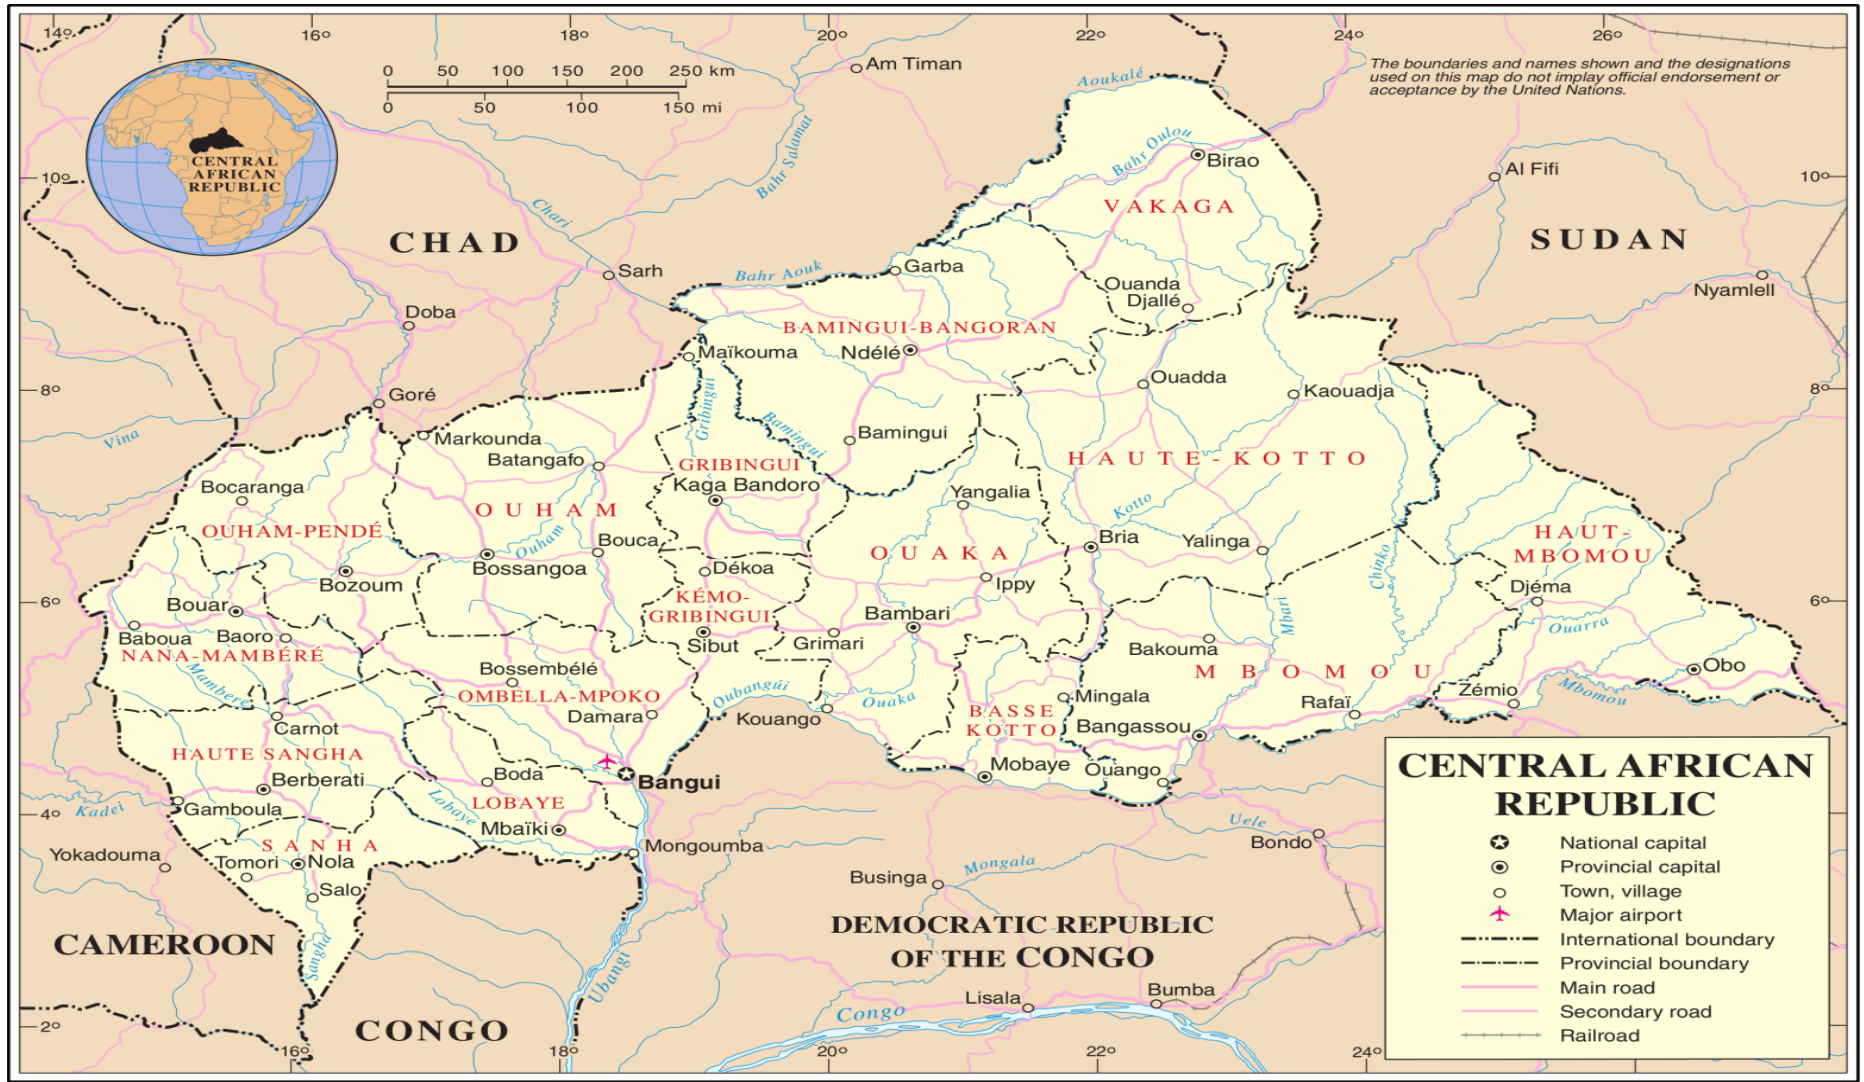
14° 16° 18° 20° 22° 24° 26°

0 50 100 150 200 250 km
0 50 100 150 mi

Am Timan

Aoukalé

The boundaries and names shown and the designations used on this map do not implay official endorsement or acceptance by the United Nations.

CENTRAL AFRICAN REPUBLIC

10° 10°

Bahr Salamat

Bahr Oulou

Birao

Al Fifi

Chari

VAKAGA

CHAD

SUDAN

Sarh

Bahr Aouk

Garba

Ouanda Djallé

Nyamlell

Doba

BAMINGUI-BANGORAN

Maïkouma

Ndélé

Ouadda

Kaouadja

8° 8°

Goré

Vina

Gribingui

Bamingui

Bamingui

Markounda

Batangafo

GRIBINGUI

HAUTE-KOTTO

Kaga Bandoro

Bocaranga

Yangalia

OUHAM

Kotto

OUHAM-PENDÉ

Ouham

Bouca

Bria

Yalinga

HAUT-MBOMOU

Bossangoa

OUAKA

Chinko

Bozoum

Dékoa

Ippy

Djéma

6° 6°

Bouar

KÉMO-GRIBINGUI

Bambari

Mbari

Ouarra

Baboua

Baoro

Sibut

Grimari

Bakouma

NANA-MAMBÉRÉ

Obo

Mambere

Bossembélé

MBOMOU

Zémio

OMBELLA-MPOKO

Oubangui

Mingala

Mbomou

Damara

Ouaka

Rafaï

Carnot

Kouango

BASSE KOTTO

Bangassou

HAUTE SANGHA

Bangui

Mobaye

Ouango

Berberati

Boda

Kadei

Gamboula

LOBAYE

4° 

Lobaye

Uele

Mbaïki

Bondo

Yokadouma

SANHA

Mongoumba

Tomori

Nola

Businga

Mongala

Salo

DEMOCRATIC REPUBLIC OF THE CONGO

CAMEROON

Sangha

Ubangi

Lisala

Bumba

CONGO

Congo

2°

16° 18° 20° 22° 24°

CENTRAL AFRICAN REPUBLIC

National capital
Provincial capital
Town, village
Major airport
International boundary
Provincial boundary
Main road
Secondary road
Railroad